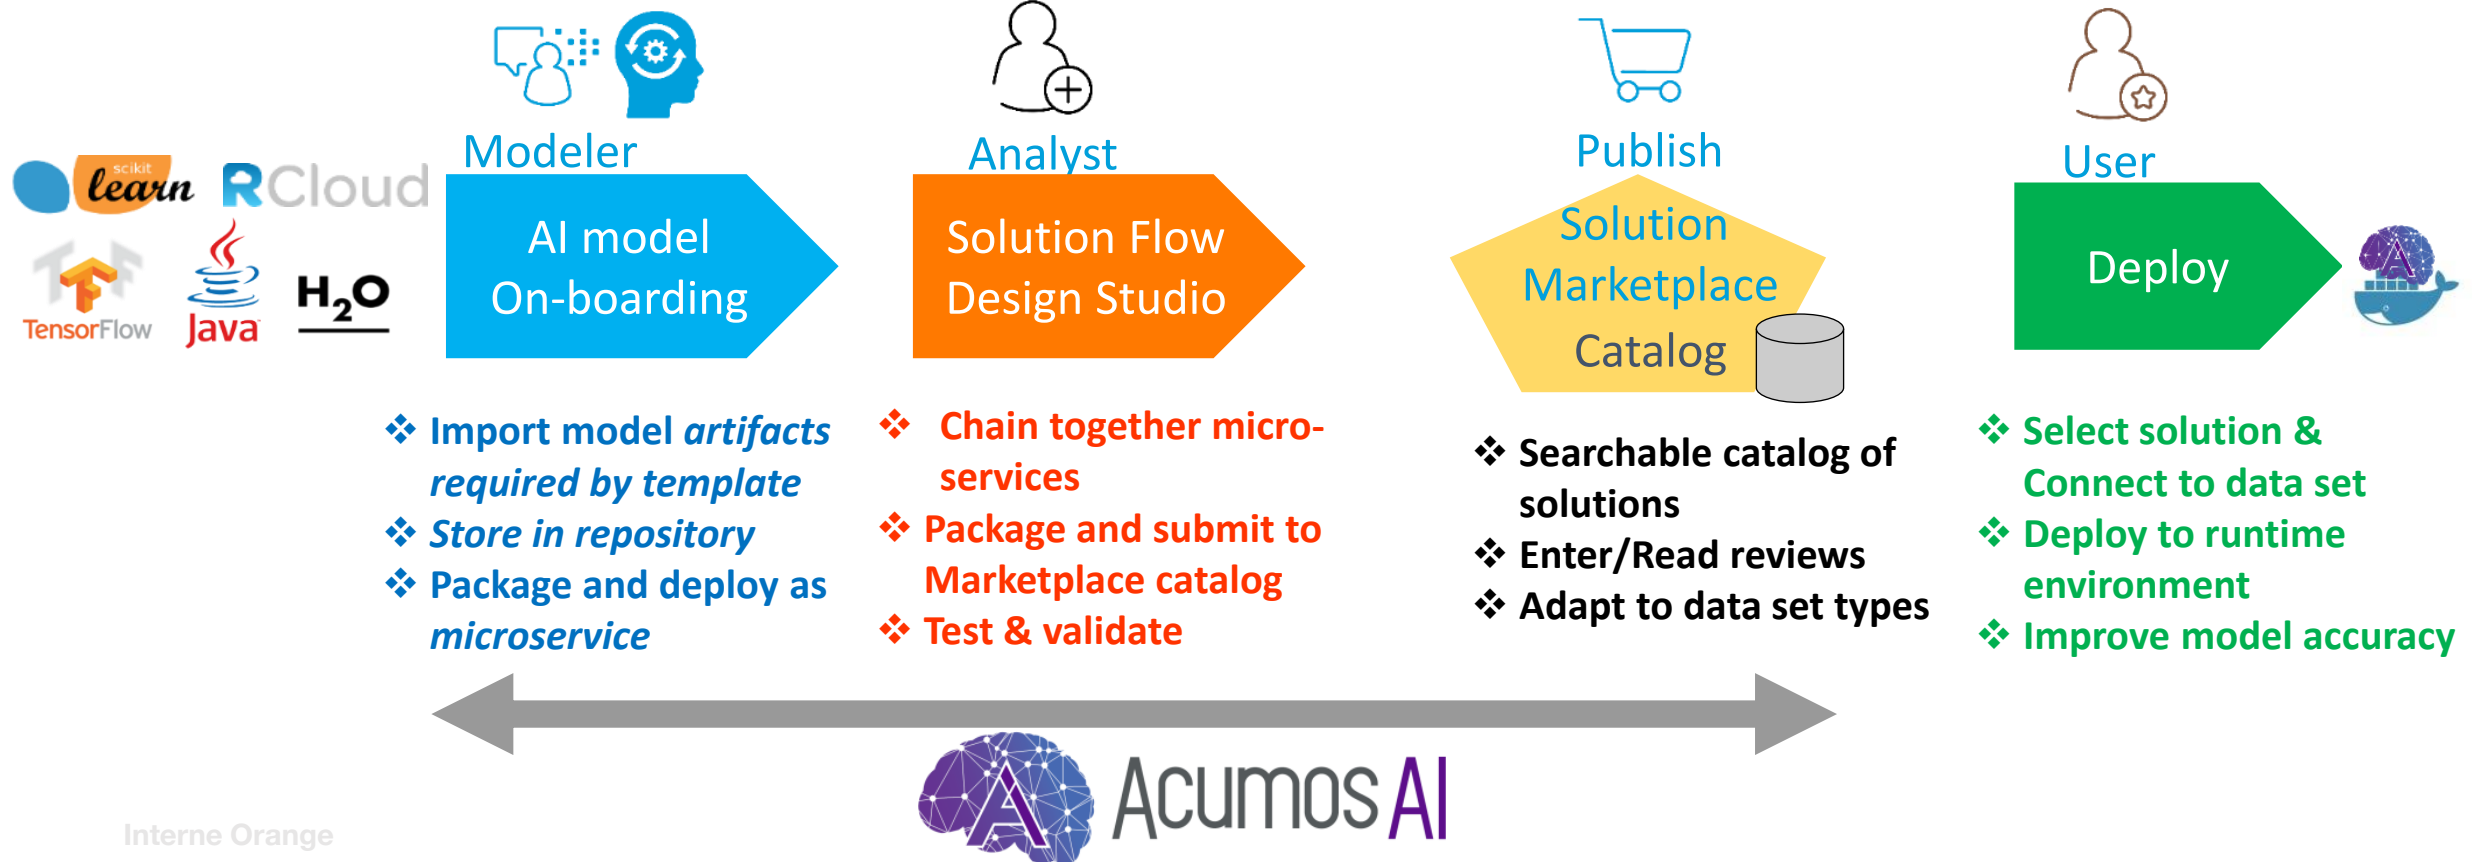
scikit learn

RCloud

TensorFlow

Java

$H_2O$

Modeler

AI model On-boarding

Analyst

Solution Flow Design Studio

Publish

Solution Marketplace Catalog

User

Deploy

❖ Import model *artifacts required by template*
❖ *Store in repository*
❖ Package and deploy as *microservice*

❖ Chain together micro-services
❖ Package and submit to Marketplace catalog
❖ Test & validate

❖ Searchable catalog of solutions
❖ Enter/Read reviews
❖ Adapt to data set types

❖ Select solution & Connect to data set
❖ Deploy to runtime environment
❖ Improve model accuracy

Acumos AI

Interne Orange